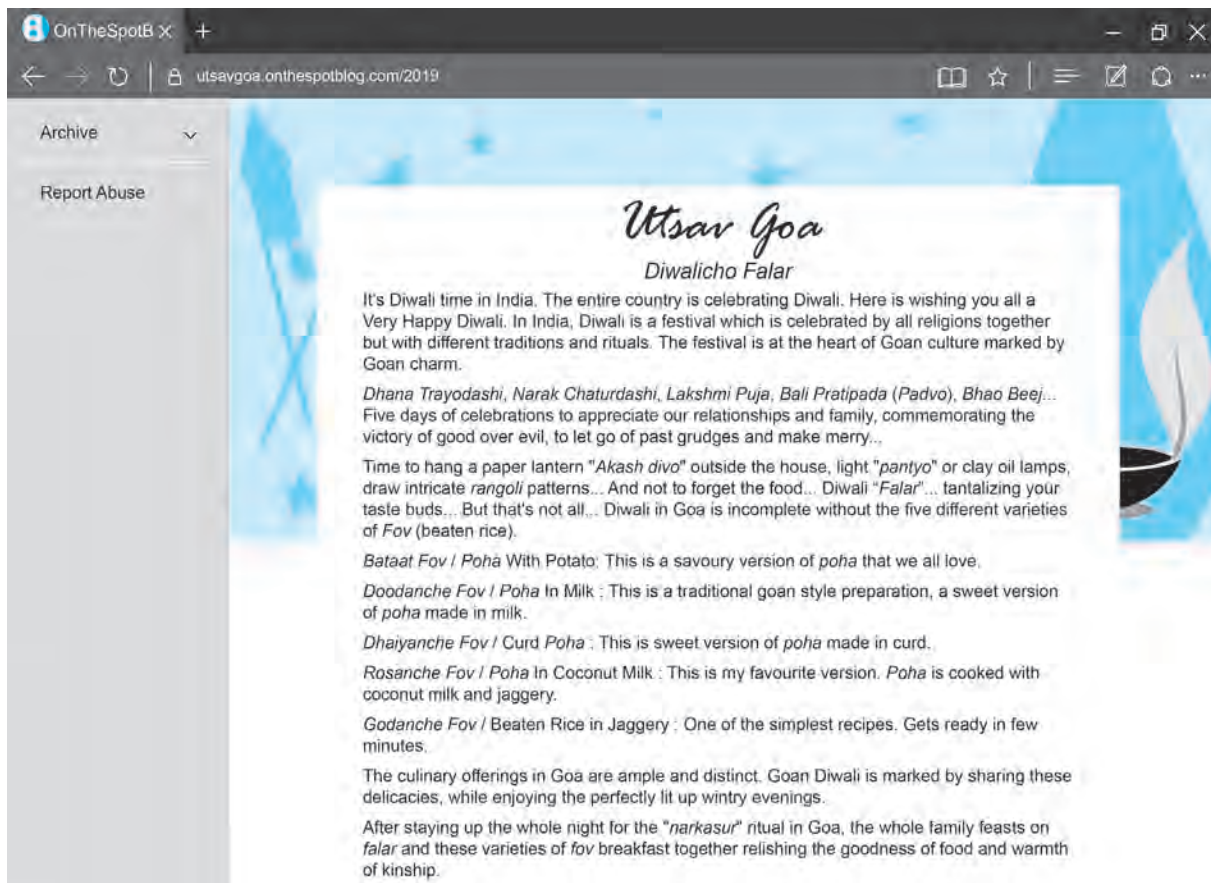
OnTheSpotB ×  +

utsavgoa.onthespotblog.com/2019

Archive

Report Abuse

Utsav Goa

Diwalicho Falar

It's Diwali time in India. The entire country is celebrating Diwali. Here is wishing you all a Very Happy Diwali. In India, Diwali is a festival which is celebrated by all religions together but with different traditions and rituals. The festival is at the heart of Goan culture marked by Goan charm.

Dhana Trayodashi, Narak Chaturdashi, Lakshmi Puja, Bali Pratipada (Padvo), Bhao Beej... Five days of celebrations to appreciate our relationships and family, commemorating the victory of good over evil, to let go of past grudges and make merry...

Time to hang a paper lantern "Akash divo" outside the house, light "pantyo" or clay oil lamps, draw intricate rangoli patterns... And not to forget the food... Diwali "Falar"... tantalizing your taste buds... But that's not all... Diwali in Goa is incomplete without the five different varieties of Fov (beaten rice).

Bataat Fov / Poha With Potato: This is a savoury version of poha that we all love.

Doodanche Fov / Poha In Milk : This is a traditional goan style preparation, a sweet version of poha made in milk.

Dhaiyanche Fov / Curd Poha : This is sweet version of poha made in curd.

Rosanche Fov / Poha In Coconut Milk : This is my favourite version. Poha is cooked with coconut milk and jaggery.

Godanche Fov / Beaten Rice in Jaggery : One of the simplest recipes. Gets ready in few minutes.

The culinary offerings in Goa are ample and distinct. Goan Diwali is marked by sharing these delicacies, while enjoying the perfectly lit up wintry evenings.

After staying up the whole night for the "narkasur" ritual in Goa, the whole family feasts on falar and these varieties of fov breakfast together relishing the goodness of food and warmth of kinship.